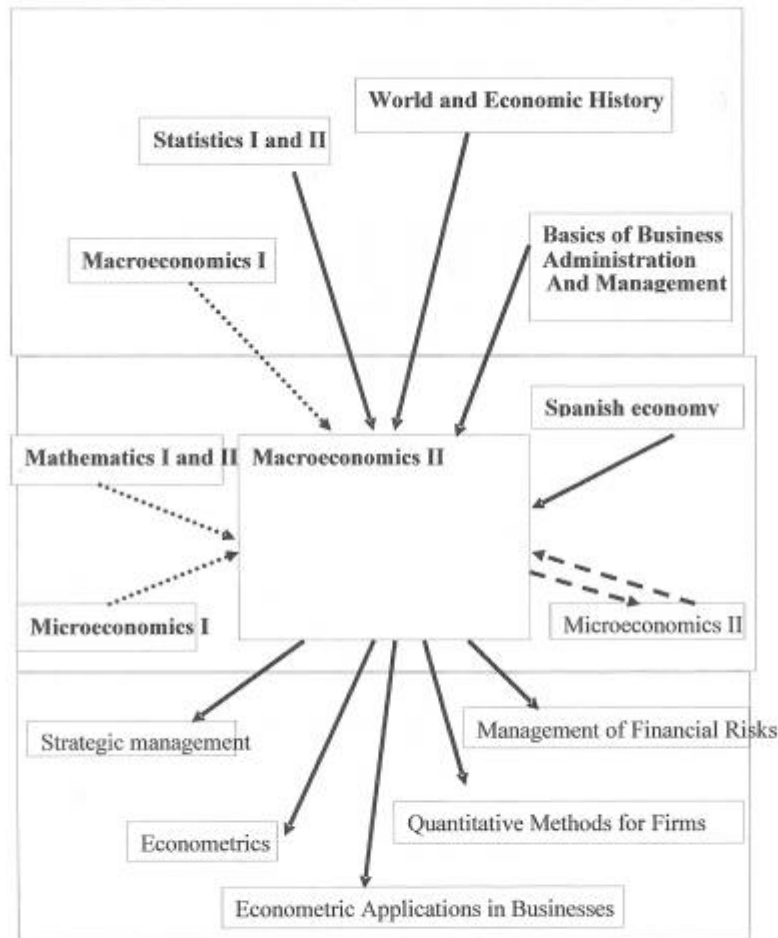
World and Economic History

Statistics I and II

Basics of Business Administration And Management

Macroeconomics I

Spanish economy

Mathematics I and II

Macroeconomics II

Microeconomics I

Microeconomics II

Strategic management

Management of Financial Risks

Quantitative Methods for Firms

Econometrics

Econometric Applications in Businesses